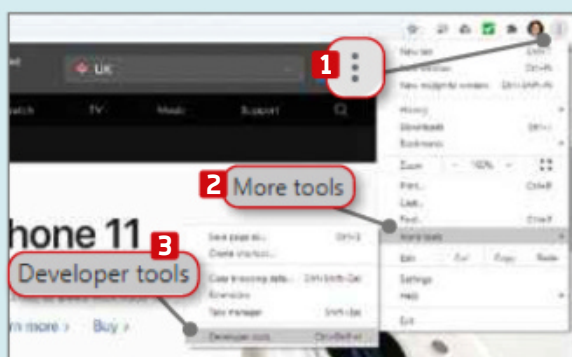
UK

atch TV Music Support

1

New tab
New window
New incognito window
History
Downloads
Bookmarks
Zoom 100%
Print...
Cast...
Find...
More tools
Edit Cut Copy Paste
Settings
Help
Exit

2 More tools

hone 11

3 Developer tools

Save page as...
Create shortcut...
Clear browsing data...
Extensions
Task manager
Developer tools

rn more > Buy >